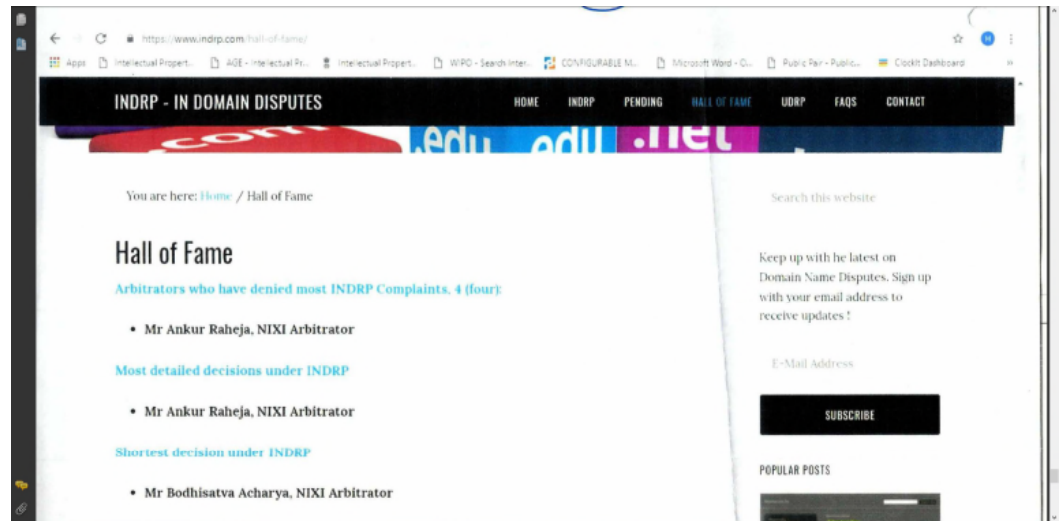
https://www.indrp.com/hall-of-fame/

Apps Intellectual Propert... AGE - Intellectual Pr... Intellectual Propert... WIPO - Search Inter... CONFIGURABLE M... Microsoft Word - O... Public Pair - Public... Clockit Dashboard

INDRP - IN DOMAIN DISPUTES

HOME INDRP PENDING HALL OF FAME UDRP FAQS CONTACT

.com .edu .edu .net

You are here: Home / Hall of Fame

Hall of Fame

Arbitrators who have denied most INDRP Complaints, 4 (four):

- Mr Ankur Raheja, NIXI Arbitrator

Most detailed decisions under INDRP

- Mr Ankur Raheja, NIXI Arbitrator

Shortest decision under INDRP

- Mr Bodhisatva Acharya, NIXI Arbitrator

Search this website

Keep up with he latest on Domain Name Disputes. Sign up with your email address to receive updates !

E-Mail Address

SUBSCRIBE

POPULAR POSTS